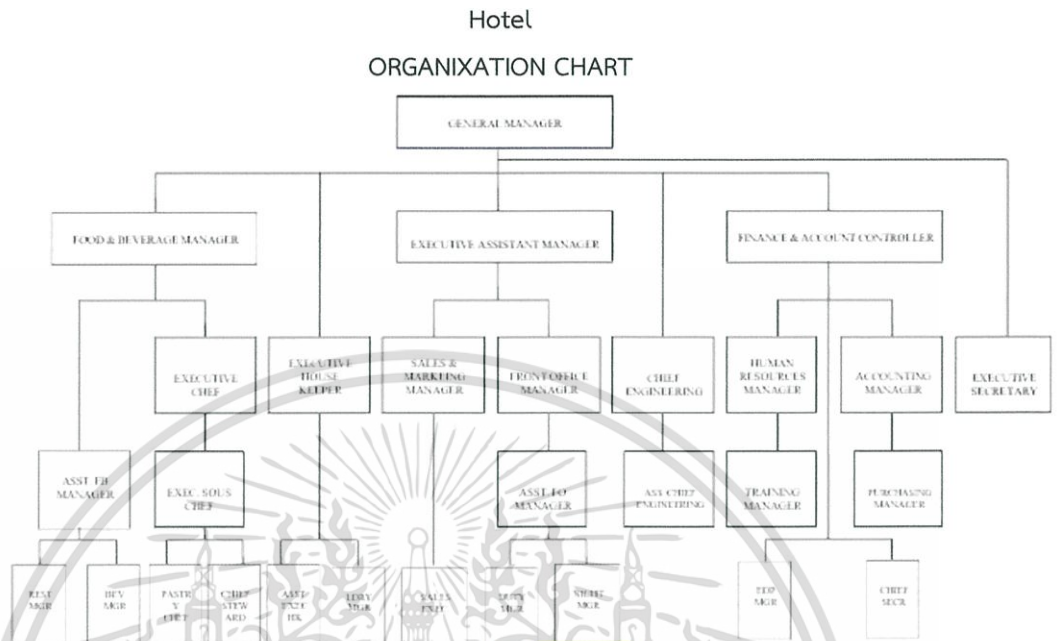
Hotel

ORGANIXATION CHART

GENERAL MANAGER

FOOD & BEVERAGE MANAGER

EXECUTIVE ASSISTANT MANAGER

FINANCE & ACCOUNT CONTROLLER

EXECUTIVE CHEF

EXECUTIVE HOUSE KEEPER

SALES & MARKETING MANAGER

FRONT OFFICE MANAGER

CHIEF ENGINEERING

HUMAN RESOURCES MANAGER

ACCOUNTING MANAGER

EXECUTIVE SECRETARY

ASST FB MANAGER

EXEC. SOUS CHEF

ASST FO MANAGER

ASS CHIEF ENGINEERING

TRAINING MANAGER

PURCHASING MANAGER

REST MGR

BEV MGR

PASTRY CHEF

CHIEF STEW ARD

ASST EXEC HK

LDRY MGR

SALES EXEC

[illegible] MGR

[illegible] MGR

EDP MGR

CHIEF SECR